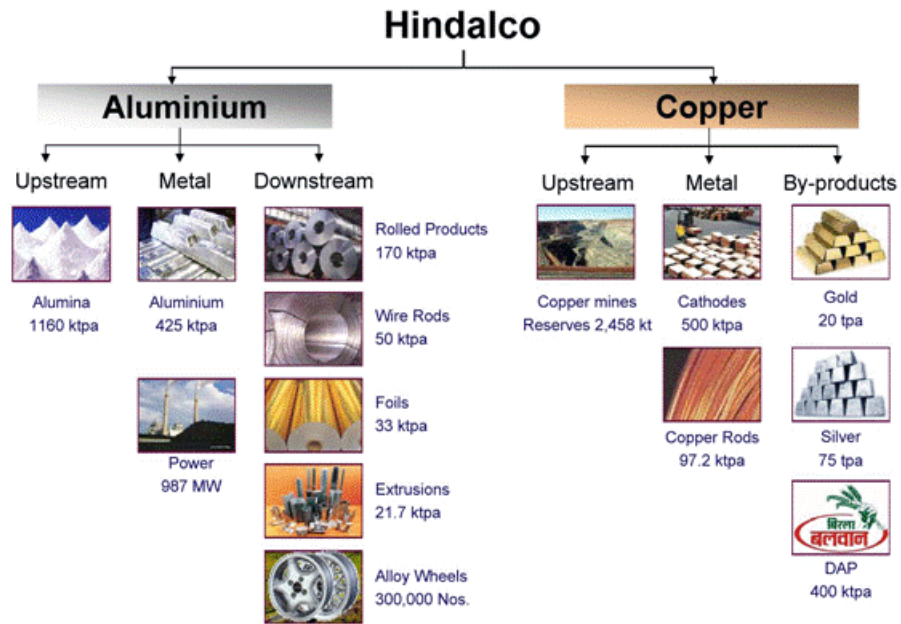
Hindalco

Aluminium

Upstream

Alumina
1160 ktpa

Metal

Aluminium
425 ktpa

Power
987 MW

Downstream

Rolled Products
170 ktpa

Wire Rods
50 ktpa

Foils
33 ktpa

Extrusions
21.7 ktpa

Alloy Wheels
300,000 Nos.

Copper

Upstream

Copper mines
Reserves 2,458 kt

Metal

Cathodes
500 ktpa

Copper Rods
97.2 ktpa

By-products

Gold
20 tpa

Silver
75 tpa

बिरला
बलवान

DAP
400 ktpa